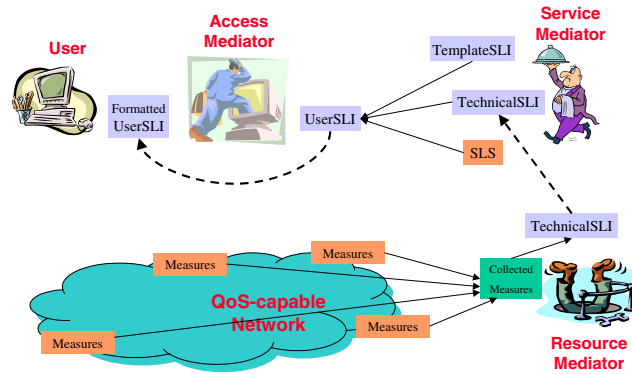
User

Access Mediator

Service Mediator

TemplateSLI

Formatted UserSLI

UserSLI

TechnicalSLI

SLS

TechnicalSLI

Measures

Measures

Collected Measures

QoS-capable Network

Measures

Measures

Resource Mediator